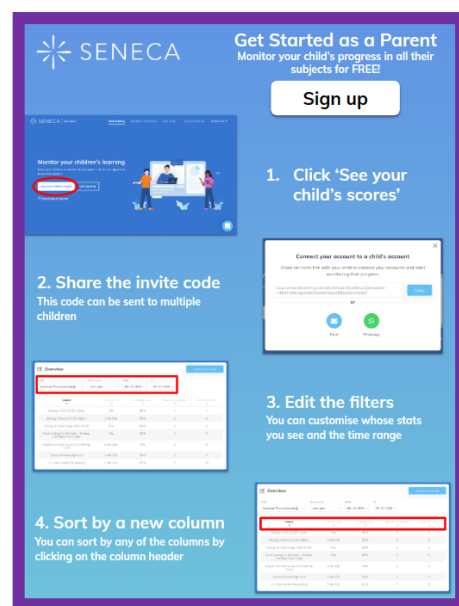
SENECA

Get Started as a Parent
Monitor your child's progress in all their subjects for FREE!

Sign up

Monitor your children's learning

1. Click 'See your child's scores'

Connect your account to a child's account

2. Share the invite code
This code can be sent to multiple children

Overview

3. Edit the filters
You can customise whose stats you see and the time range

Overview

4. Sort by a new column
You can sort by any of the columns by clicking on the column header